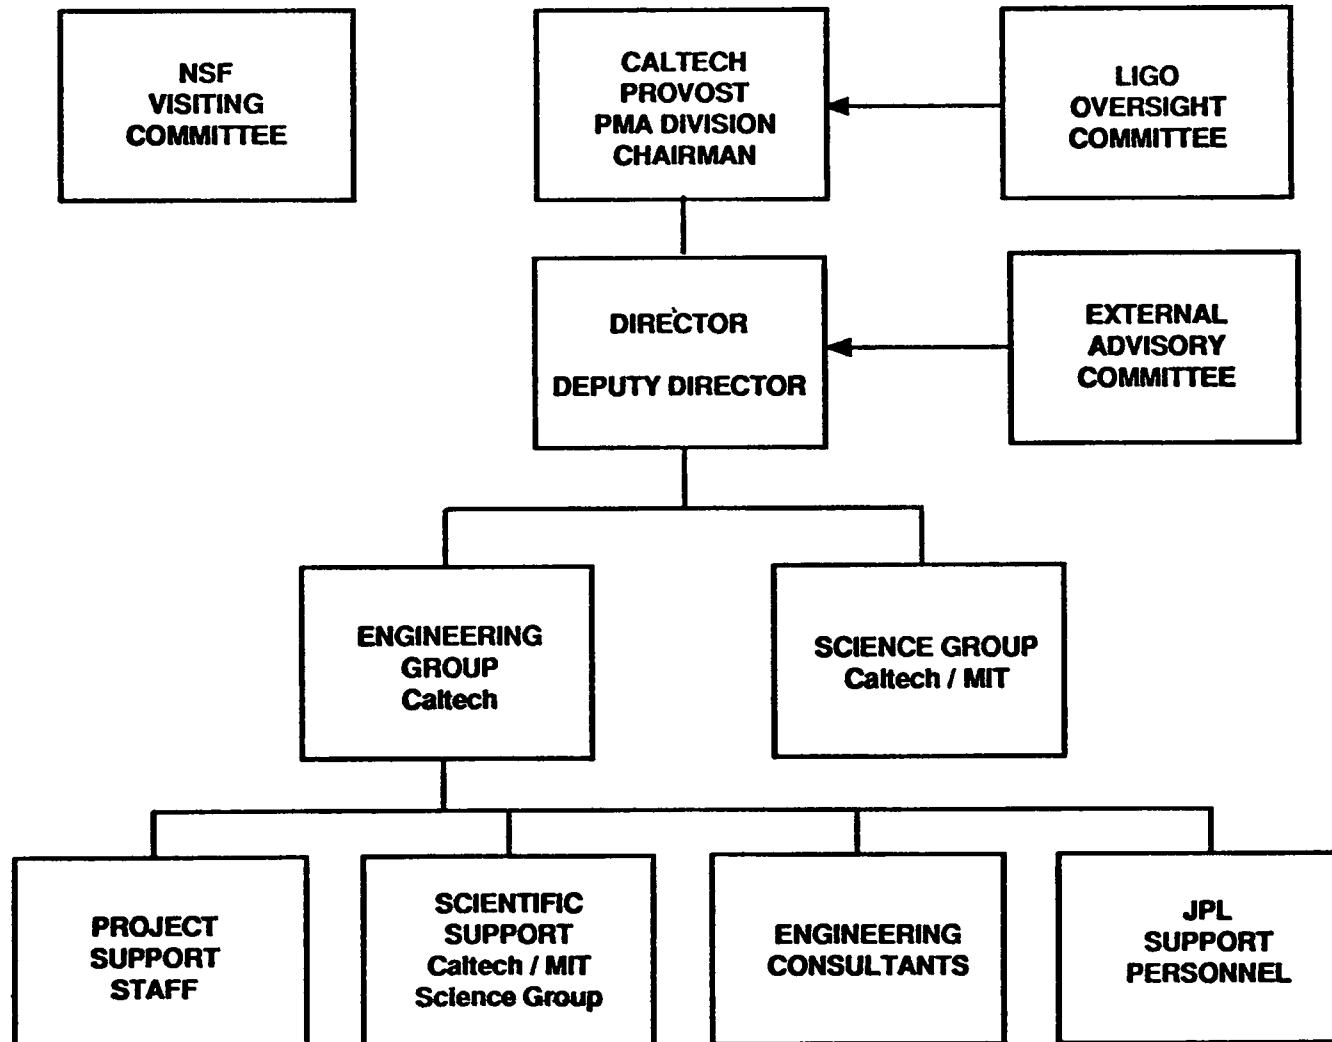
NSF VISITING COMMITTEE

CALTECH PROVOST PMA DIVISION CHAIRMAN

LIGO OVERSIGHT COMMITTEE

DIRECTOR

DEPUTY DIRECTOR

EXTERNAL ADVISORY COMMITTEE

ENGINEERING GROUP Caltech

SCIENCE GROUP Caltech / MIT

PROJECT SUPPORT STAFF

SCIENTIFIC SUPPORT Caltech / MIT Science Group

ENGINEERING CONSULTANTS

JPL SUPPORT PERSONNEL